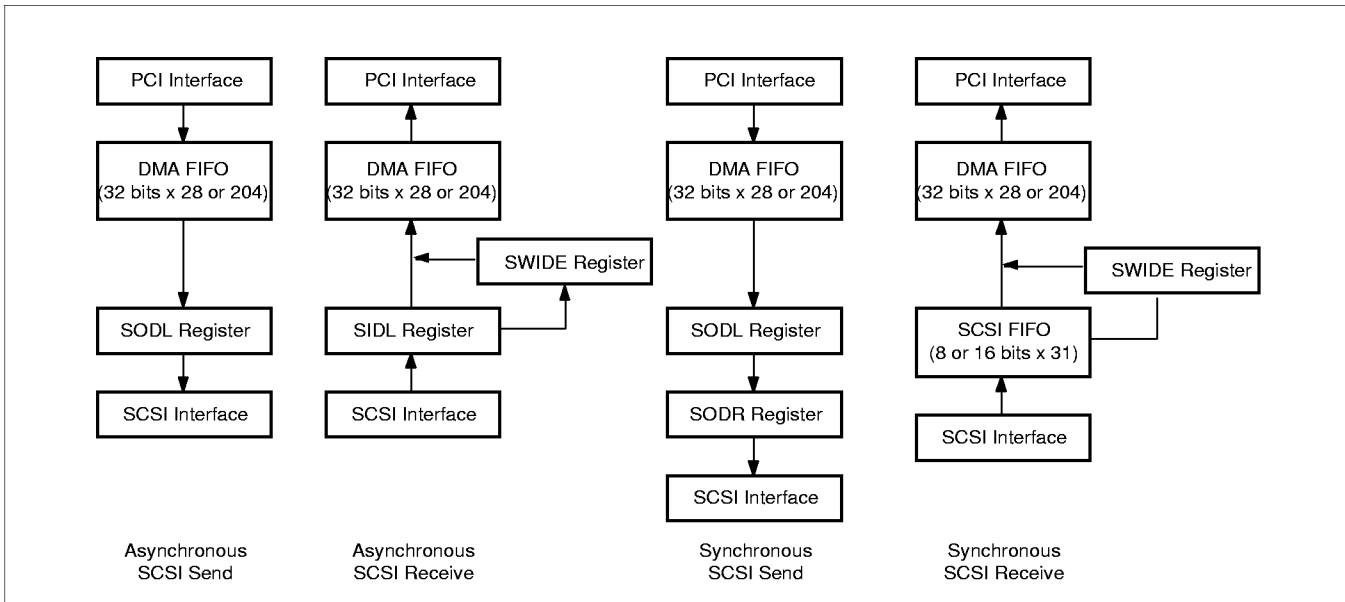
PCI Interface

DMA FIFO
(32 bits x 28 or 204)

SODL Register

SCSI Interface

Asynchronous
SCSI Send

PCI Interface

DMA FIFO
(32 bits x 28 or 204)

SWIDE Register

SIDL Register

SCSI Interface

Asynchronous
SCSI Receive

PCI Interface

DMA FIFO
(32 bits x 28 or 204)

SODL Register

SODR Register

SCSI Interface

Synchronous
SCSI Send

PCI Interface

DMA FIFO
(32 bits x 28 or 204)

SWIDE Register

SCSI FIFO
(8 or 16 bits x 31)

SCSI Interface

Synchronous
SCSI Receive